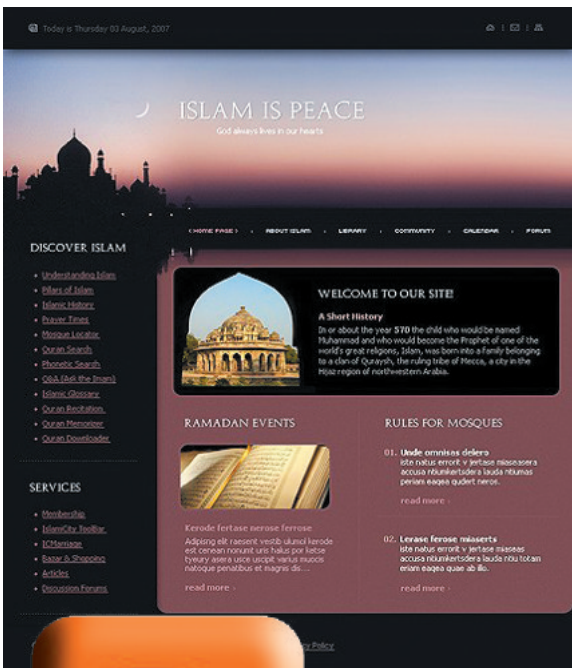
Today is Thursday 03 August, 2007

ISLAM IS PEACE
God always lives in our hearts

‹ HOME PAGE › · ABOUT ISLAM · LIBRARY · COMMUNITY · CALENDAR · FORUM

DISCOVER ISLAM

- Understanding Islam
- Pillars of Islam
- Islamic History
- Prayer Times
- Mosque Locator
- Quran Search
- Phonetic Search
- Q&A (Ask the Imam)
- Islamic Glossary
- Quran Recitation
- Quran Memorizer
- Quran Downloader

SERVICES

- Membership
- IslamiCity Toolbar
- ICMarriage
- Bazar & Shopping
- Articles
- Discussion Forums

WELCOME TO OUR SITE!

A Short History
In or about the year 570 the child who would be named Muhammad and who would become the Prophet of one of the world's great religions, Islam, was born into a family belonging to a clan of Quraysh, the ruling tribe of Mecca, a city in the Hijaz region of northwestern Arabia.

RAMADAN EVENTS

Kerode fertase nerose ferrose
Adipsing elit raesent vestib ulumol kerode est cenean nonumt unis halus por ketse tyeury asera usce uscipit varius muscis natoque penatibus et magnis dis....

read more ›

RULES FOR MOSQUES

01. Unde omnisas deliero
iste natus errorit v iertase miasasera accusa ntiumkertsdera lauda ntiumas periam eaqea qudert neros.

read more ›

02. Lerase ferose miaserts
iste natus errorit v iertase miaseas accusa ntiumkertsdera lauda ntiu totam eriam eaqea quae ab illo.

read more ›

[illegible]y Policy